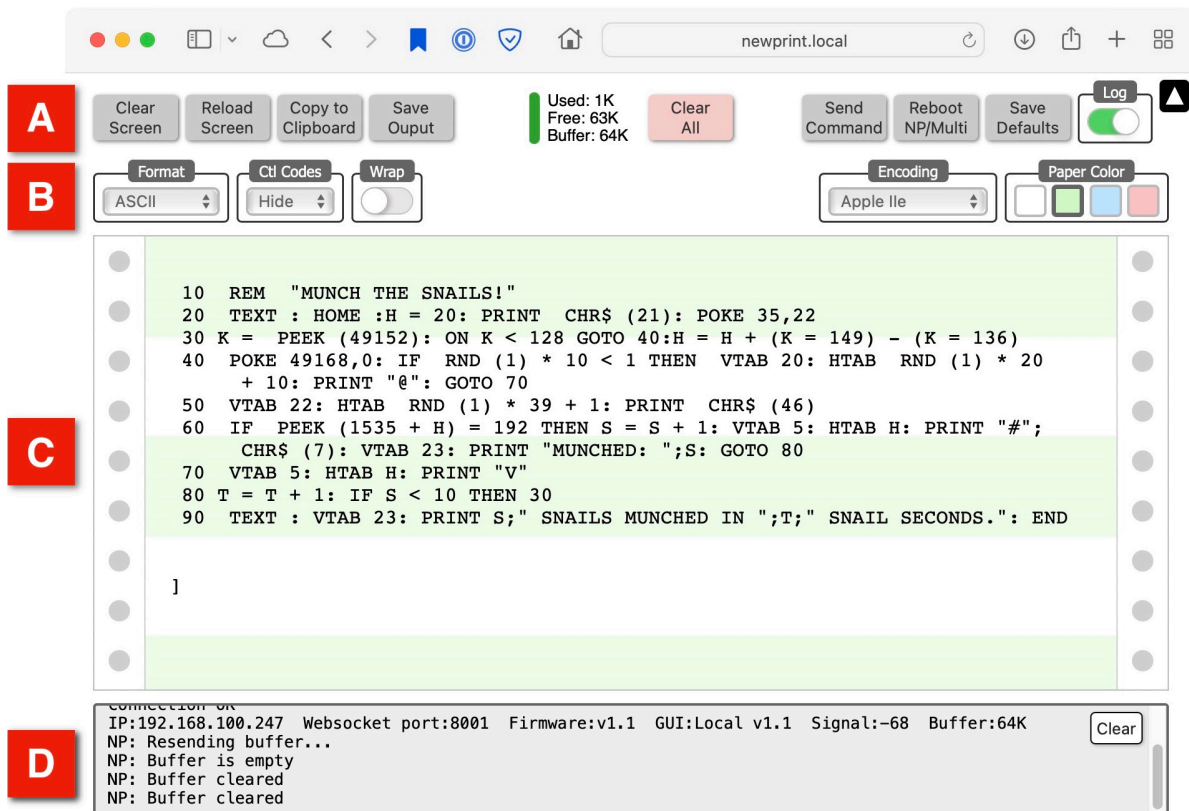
newprint.local

A

Clear Screen

Reload Screen

Copy to Clipboard

Save Ouput

Used: 1K
Free: 63K
Buffer: 64K

Clear All

Send Command

Reboot NP/Multi

Save Defaults

Log

B

Format
ASCII

Ctl Codes
Hide

Wrap

Encoding
Apple IIe

Paper Color

C

10  REM  "MUNCH THE SNAILS!"
20  TEXT : HOME :H = 20: PRINT  CHR$ (21): POKE 35,22
30 K =  PEEK (49152): ON K < 128 GOTO 40:H = H + (K = 149) - (K = 136)
40  POKE 49168,0: IF  RND (1) * 10 < 1 THEN  VTAB 20: HTAB  RND (1) * 20 + 10: PRINT "@": GOTO 70
50  VTAB 22: HTAB  RND (1) * 39 + 1: PRINT  CHR$ (46)
60  IF  PEEK (1535 + H) = 192 THEN S = S + 1: VTAB 5: HTAB H: PRINT "#"; CHR$ (7): VTAB 23: PRINT "MUNCHED: ";S: GOTO 80
70  VTAB 5: HTAB H: PRINT "V"
80 T = T + 1: IF S < 10 THEN 30
90  TEXT : VTAB 23: PRINT S;" SNAILS MUNCHED IN ";T;" SNAIL SECONDS.": END

]

D

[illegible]
IP:192.168.100.247  Websocket port:8001  Firmware:v1.1  GUI:Local v1.1  Signal:-68  Buffer:64K
NP: Resending buffer...
NP: Buffer is empty
NP: Buffer cleared
NP: Buffer cleared

Clear